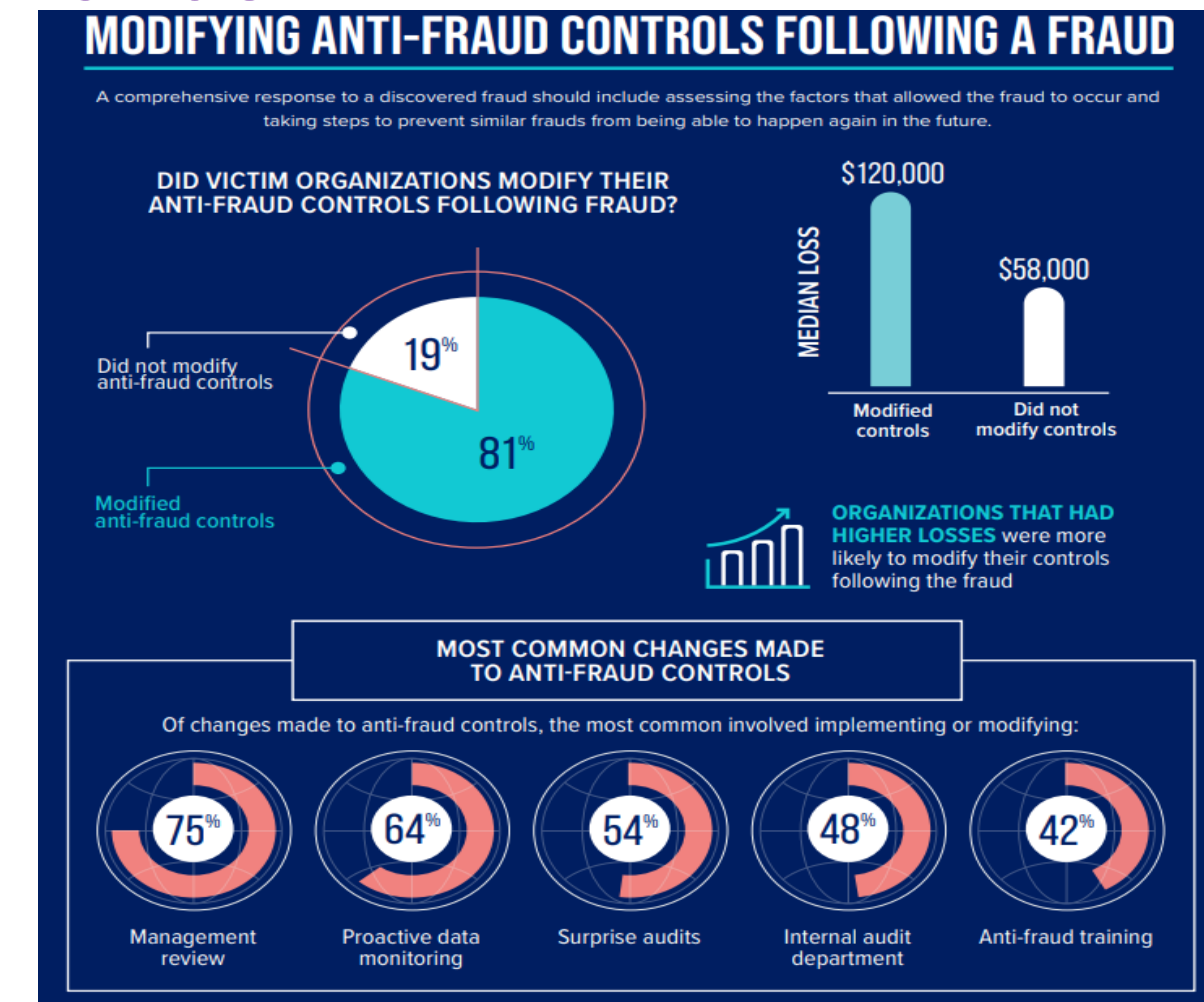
MODIFYING ANTI-FRAUD CONTROLS FOLLOWING A FRAUD

A comprehensive response to a discovered fraud should include assessing the factors that allowed the fraud to occur and taking steps to prevent similar frauds from being able to happen again in the future.

DID VICTIM ORGANIZATIONS MODIFY THEIR ANTI-FRAUD CONTROLS FOLLOWING FRAUD?

Did not modify anti-fraud controls

19%

81%

Modified anti-fraud controls

MEDIAN LOSS

$120,000

$58,000

Modified controls

Did not modify controls

ORGANIZATIONS THAT HAD HIGHER LOSSES were more likely to modify their controls following the fraud

MOST COMMON CHANGES MADE TO ANTI-FRAUD CONTROLS

Of changes made to anti-fraud controls, the most common involved implementing or modifying:

75%
Management review

64%
Proactive data monitoring

54%
Surprise audits

48%
Internal audit department

42%
Anti-fraud training